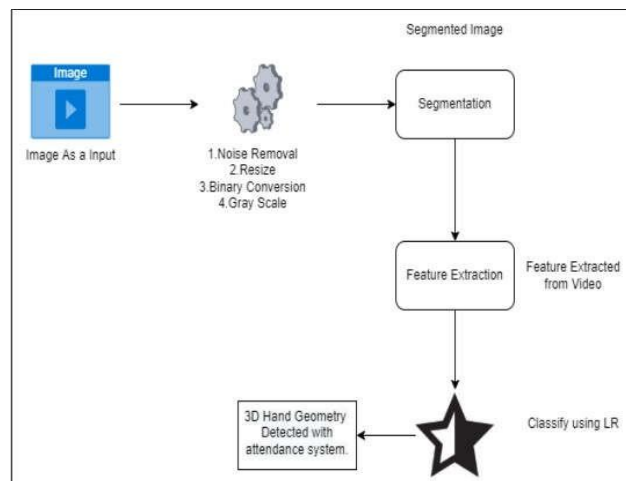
Segmented Image

Image

Image As a Input

1.Noise Removal
2.Resize
3.Binary Conversion
4.Gray Scale

Segmentation

Feature Extraction

Feature Extracted from Video

3D Hand Geometry Detected with attendance system.

Classify using LR